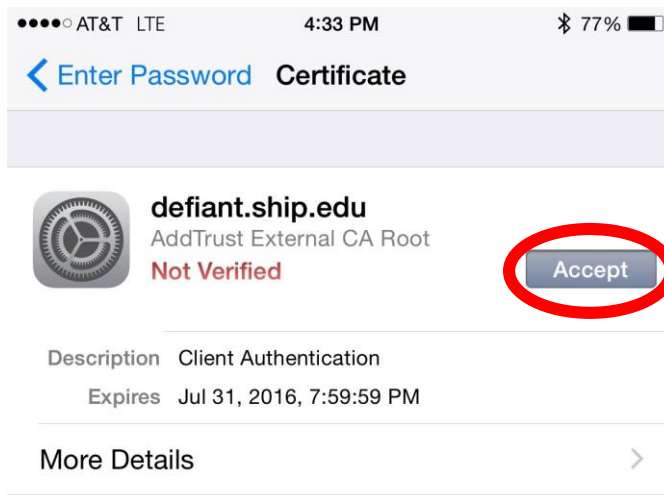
●●●●○ AT&T LTE 4:33 PM 77%

Enter Password Certificate

defiant.ship.edu
AddTrust External CA Root
Not Verified

Accept

Description Client Authentication
Expires Jul 31, 2016, 7:59:59 PM

More Details